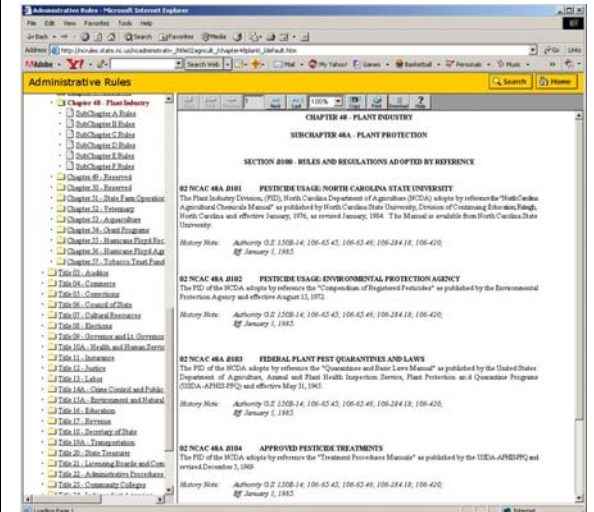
Administrative Rules - Microsoft Internet Explorer

File Edit View Favorites Tools Help

Back Search Favorites Media

Address http://ncrules.state.nc.us/ncadministrativ_/title02agricult_/chapter48plant_/default.htm

Go Links

Search Web Mail My Yahoo! Games Basketball Personals Music

Administrative Rules

Search Home

Chapter 48 - Plant Industry
SubChapter A Rules
SubChapter B Rules
SubChapter C Rules
SubChapter D Rules
SubChapter E Rules
SubChapter F Rules
Chapter 49 - Reserved
Chapter 50 - Reserved
Chapter 51 - State Farm Operation
Chapter 52 - Veterinary
Chapter 53 - Aquaculture
Chapter 54 - Grant Programs
Chapter 55 - Hurricane Floyd Rec
Chapter 56 - Hurricane Floyd Agr
Chapter 57 - Tobacco Trust Fund
Title 03 - Auditor
Title 04 - Commerce
Title 05 - Corrections
Title 06 - Council of State
Title 07 - Cultural Resources
Title 08 - Elections
Title 09 - Governor and Lt. Governor
Title 10A - Health and Human Servi
Title 11 - Insurance
Title 12 - Justice
Title 13 - Labor
Title 14A - Crime Control and Public
Title 15A - Environment and Natural
Title 16 - Education
Title 17 - Revenue
Title 18 - Secretary of State
Title 19A - Transportation
Title 20 - State Treasurer
Title 21 - Licensing Boards and Com
Title 22 - Administrative Procedures
Title 23 - Community Colleges
Title 24 - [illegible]

1 Next Last 100% Find Copy Print Save Help

CHAPTER 48 - PLANT INDUSTRY

SUBCHAPTER 48A - PLANT PROTECTION

SECTION .0100 - RULES AND REGULATIONS ADOPTED BY REFERENCE

02 NCAC 48A .0101 PESTICIDE USAGE: NORTH CAROLINA STATE UNIVERSITY
The Plant Industry Division, (PID), North Carolina Department of Agriculture (NCDA) adopts by reference the "North Carolina Agricultural Chemicals Manual" as published by North Carolina State University, Division of Continuing Education, Raleigh, North Carolina and effective January, 1976, as revised January, 1984. The Manual is available from North Carolina State University.

History Note: Authority G.S. 150B-14; 106-65.45; 106-65.46; 106-284.18; 106-420;
Eff. January 1, 1985.

02 NCAC 48A .0102 PESTICIDE USAGE: ENVIRONMENTAL PROTECTION AGENCY
The PID of the NCDA adopts by reference the "Compendium of Registered Pesticides" as published by the Environmental Protection Agency and effective August 13, 1972.

History Note: Authority G.S. 150B-14; 106-65.45; 106-65.46; 106-284.18; 106-420;
Eff. January 1, 1985.

02 NCAC 48A .0103 FEDERAL PLANT PEST QUARANTINES AND LAWS
The PID of the NCDA adopts by reference the "Quarantines and Basic Laws Manual" as published by the United States Department of Agriculture, Animal and Plant Health Inspection Service, Plant Protection and Quarantine Programs (USDA-APHIS-PPQ) and effective May 31, 1965.

History Note: Authority G.S. 150B-14; 106-65.45; 106-65.46; 106-284.18; 106-420;
Eff. January 1, 1985.

02 NCAC 48A .0104 APPROVED PESTICIDE TREATMENTS
The PID of the NCDA adopts by reference the "Treatment Procedures Manuals" as published by the USDA-APHIS-PPQ and revised December 1, 1969.

History Note: Authority G.S. 150B-14; 106-65.45; 106-65.46; 106-284.18; 106-420;
Eff. January 1, 1985.

Loading Frame 1
Internet